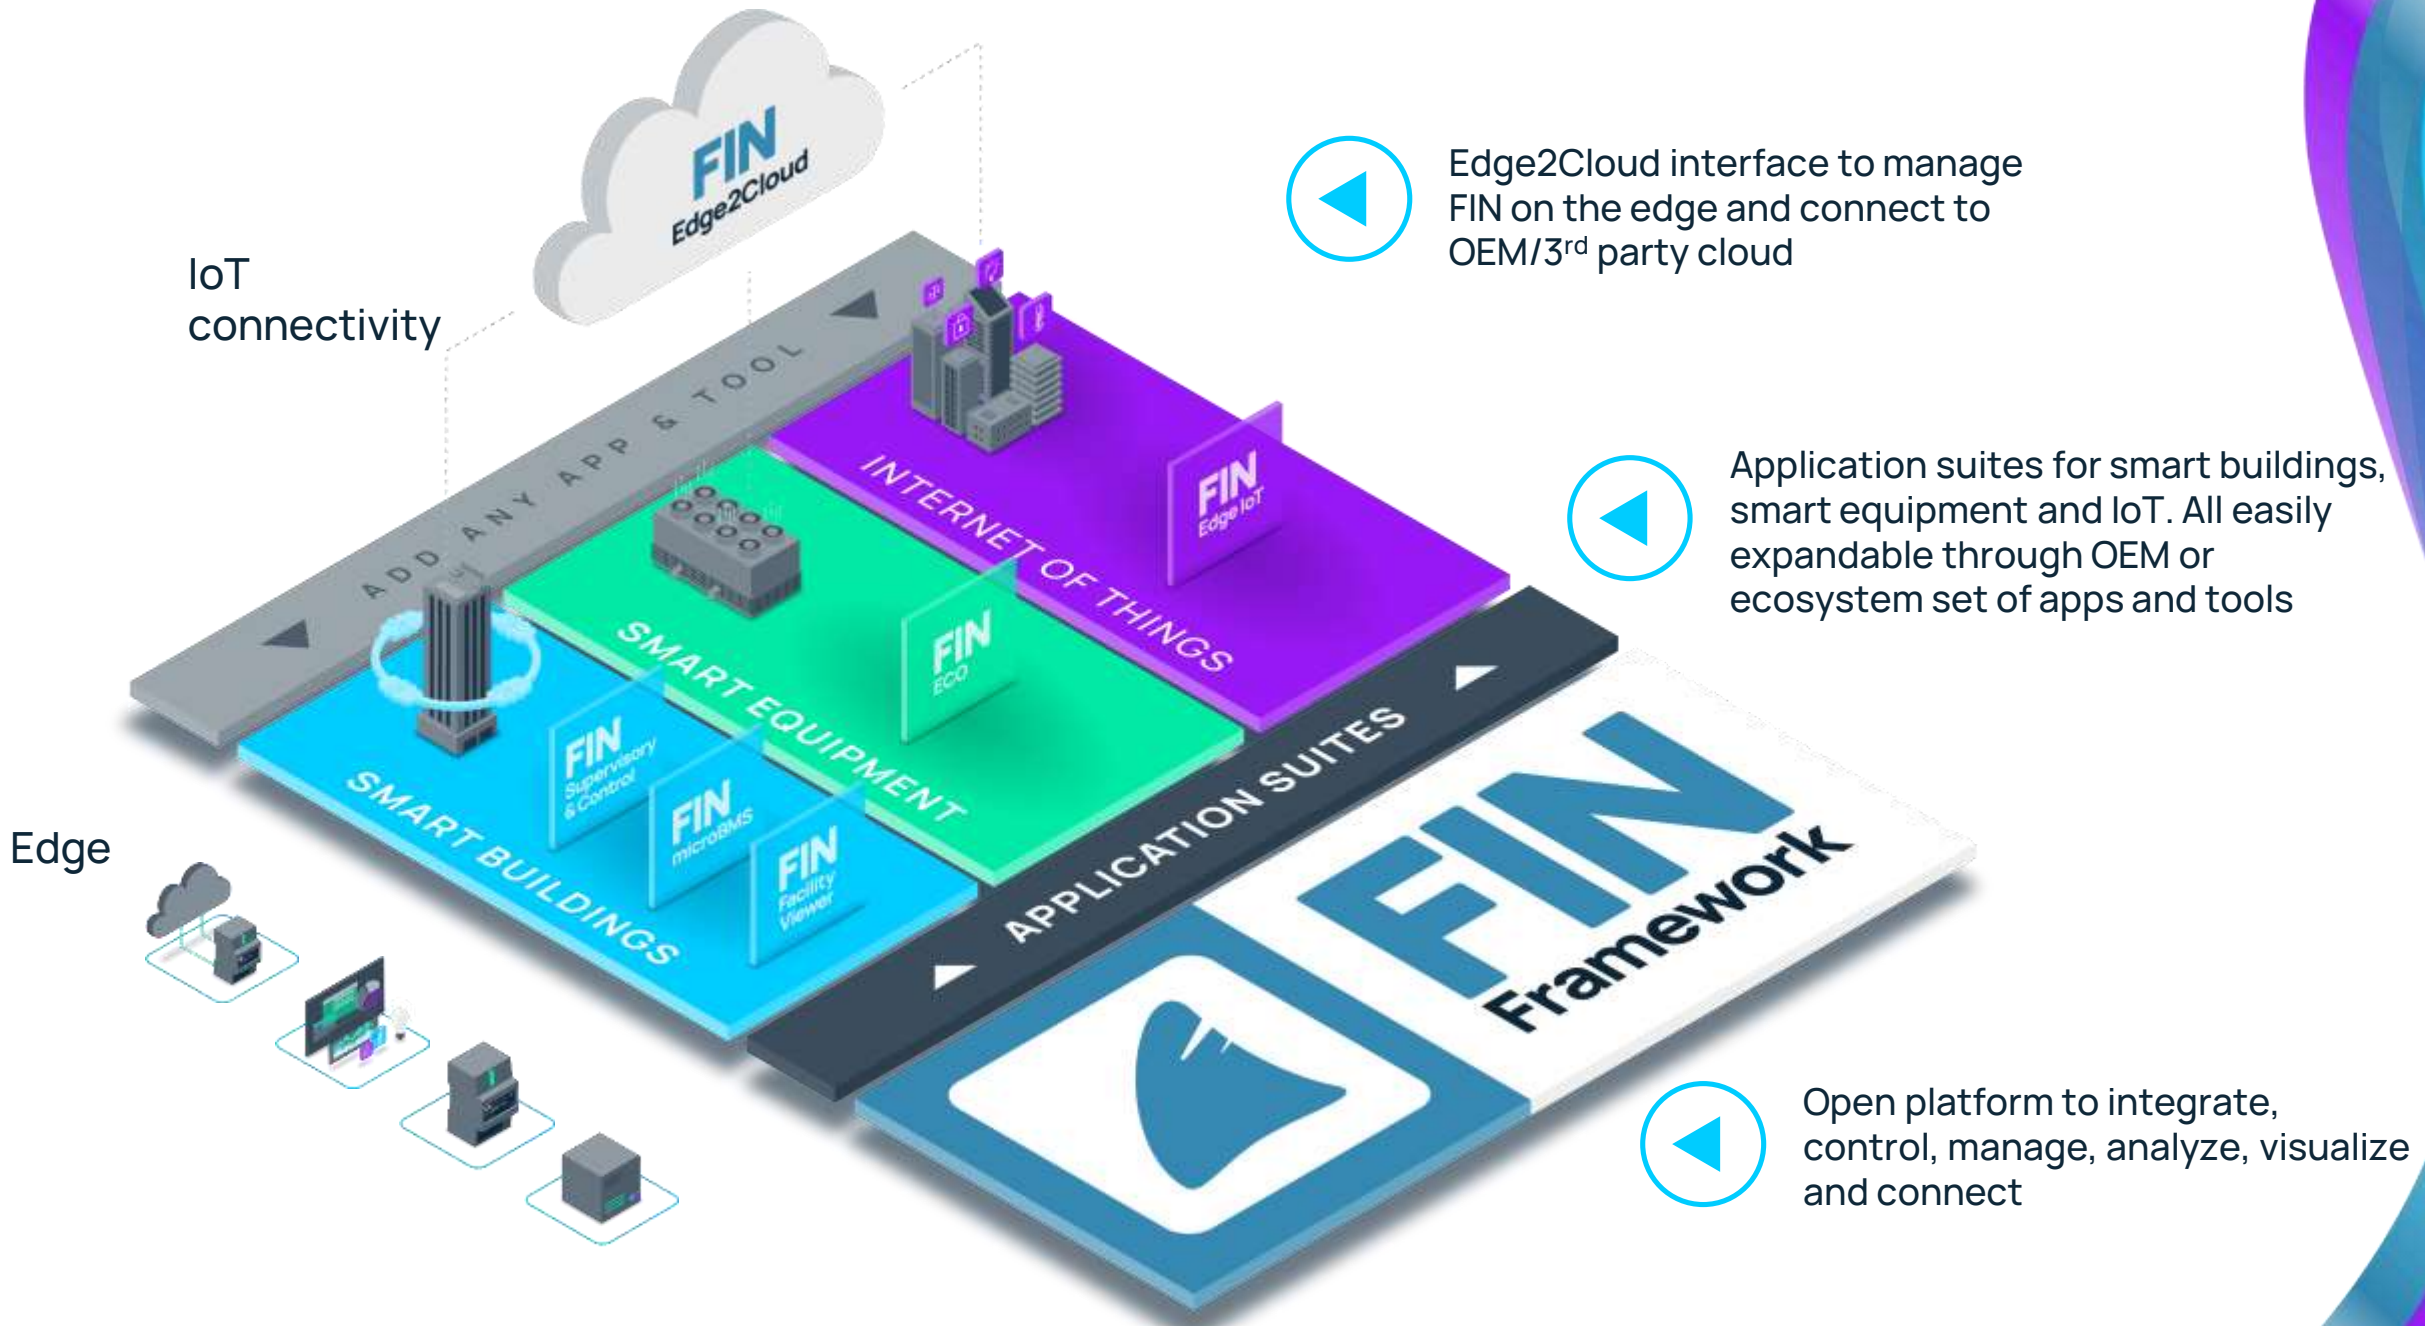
FIN
Edge2Cloud

IoT connectivity

Edge2Cloud interface to manage FIN on the edge and connect to OEM/3$^{rd}$ party cloud

ADD ANY APP & TOOL

INTERNET OF THINGS

FIN
Edge IoT

Application suites for smart buildings, smart equipment and IoT. All easily expandable through OEM or ecosystem set of apps and tools

SMART EQUIPMENT

FIN
ECO

SMART BUILDINGS

FIN
Supervisory & Control

FIN
microBMS

FIN
Facility Viewer

Edge

APPLICATION SUITES

FIN
Framework

Open platform to integrate, control, manage, analyze, visualize and connect